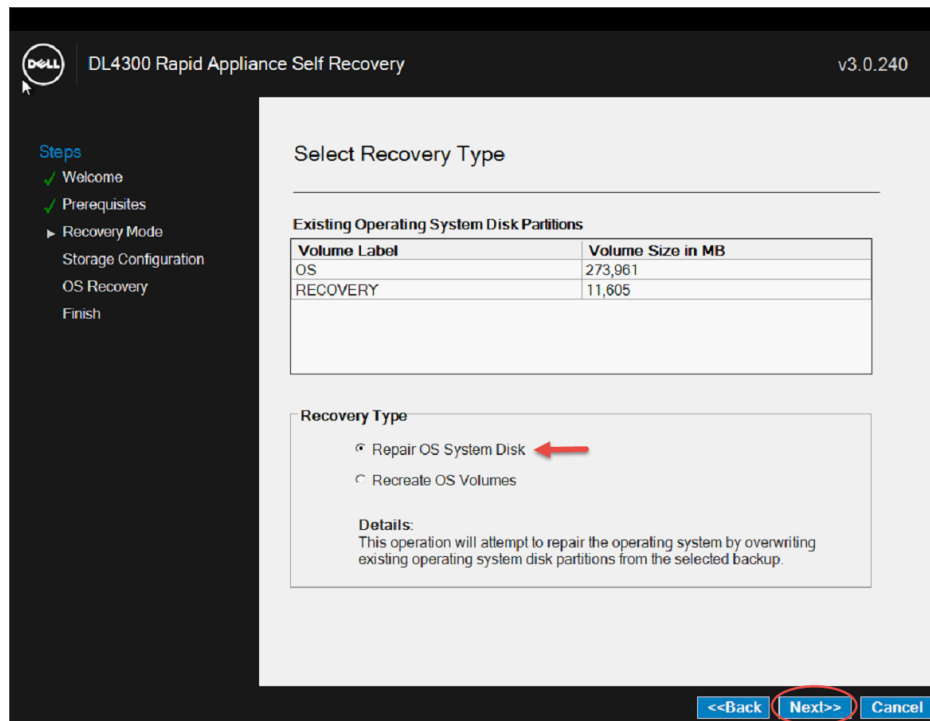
DELL DL4300 Rapid Appliance Self Recovery

v3.0.240

Steps
Welcome
Prerequisites
Recovery Mode
Storage Configuration
OS Recovery
Finish

Select Recovery Type

Existing Operating System Disk Partitions

| Volume Label | Volume Size in MB |
|---|---|
| OS | 273,961 |
| RECOVERY | 11,605 |

Recovery Type

Repair OS System Disk

Recreate OS Volumes

Details:
This operation will attempt to repair the operating system by overwriting existing operating system disk partitions from the selected backup.

<<Back Next>> Cancel